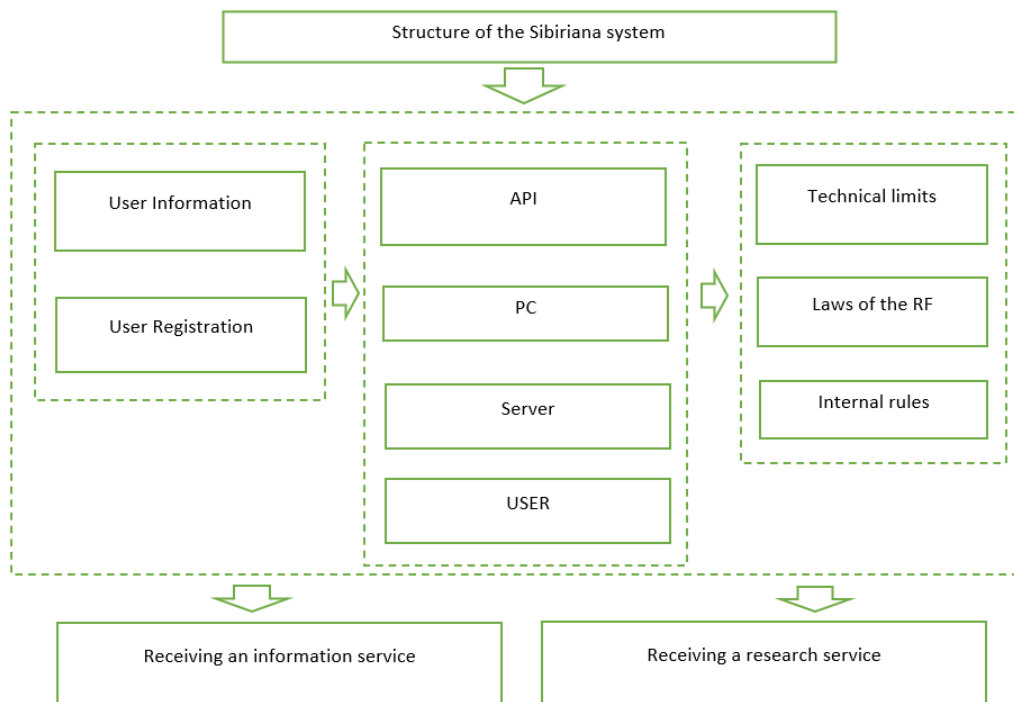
Structure of the Sibiriana system

User Information

User Registration

API

PC

Server

USER

Technical limits

Laws of the RF

Internal rules

Receiving an information service

Receiving a research service